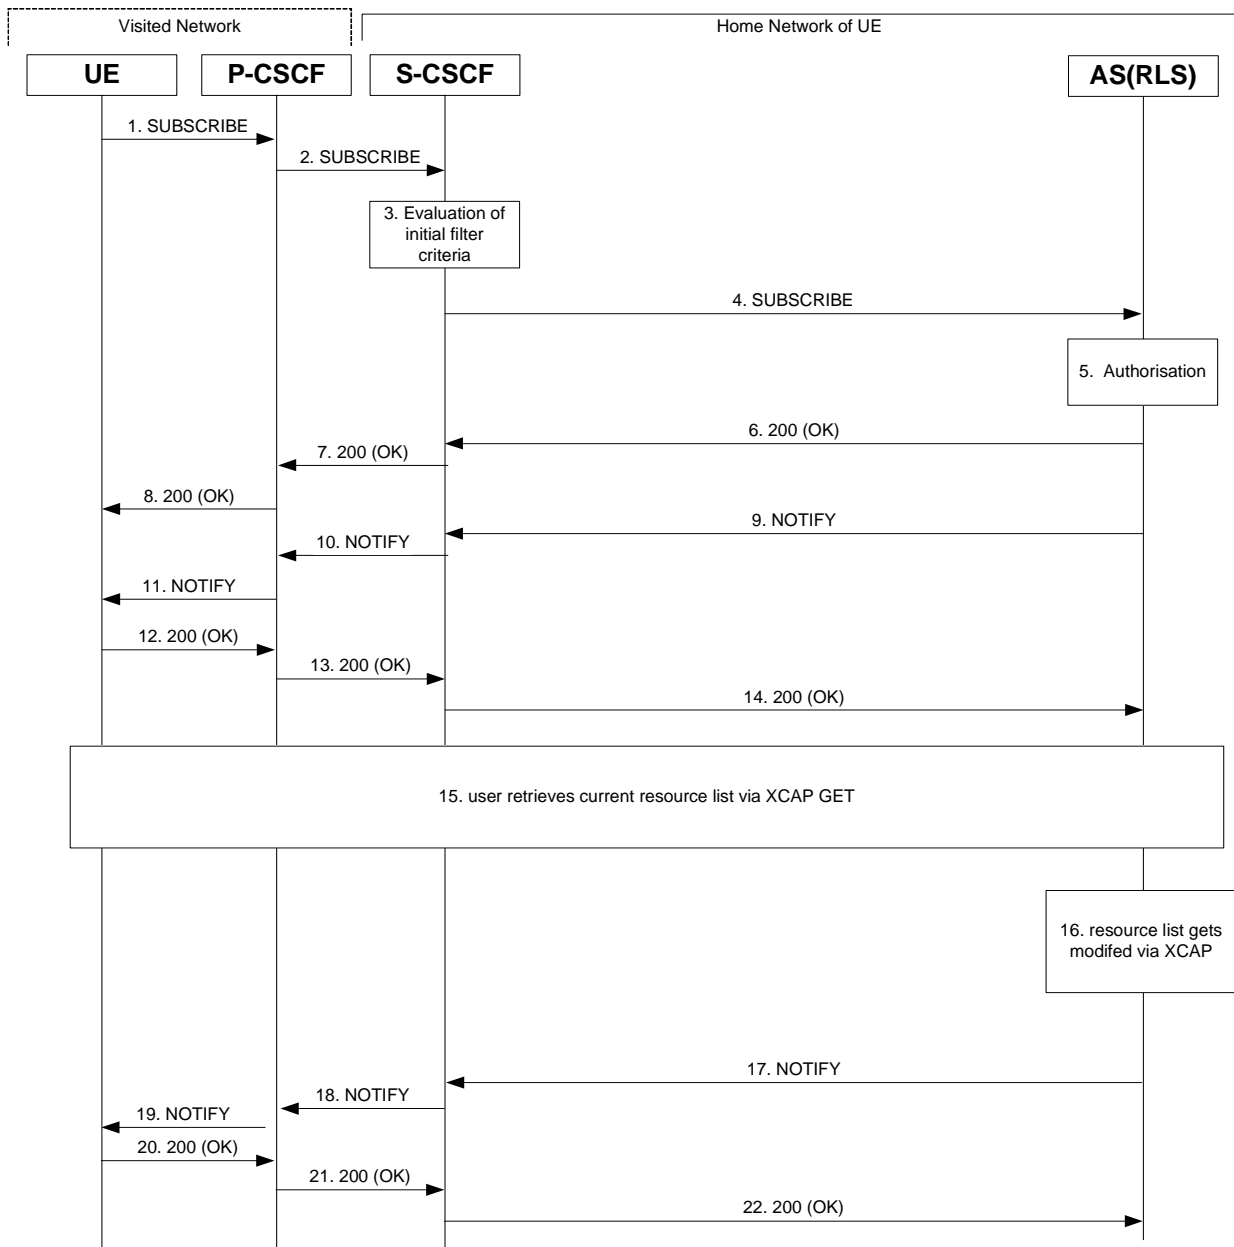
Visited Network

Home Network of UE

UE

P-CSCF

S-CSCF

AS(RLS)

1. SUBSCRIBE

2. SUBSCRIBE

3. Evaluation of initial filter criteria

4. SUBSCRIBE

5. Authorisation

6. 200 (OK)

7. 200 (OK)

8. 200 (OK)

9. NOTIFY

10. NOTIFY

11. NOTIFY

12. 200 (OK)

13. 200 (OK)

14. 200 (OK)

15. user retrieves current resource list via XCAP GET

16. resource list gets modifed via XCAP

17. NOTIFY

18. NOTIFY

19. NOTIFY

20. 200 (OK)

21. 200 (OK)

22. 200 (OK)